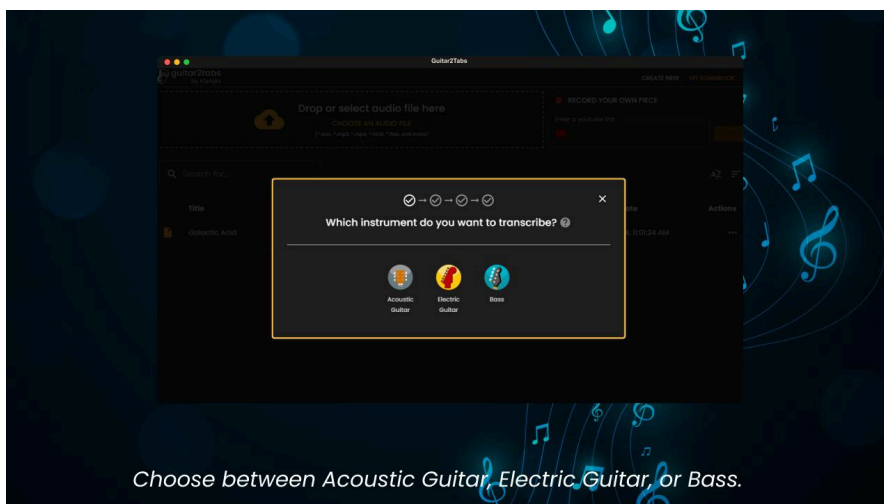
Guitar2Tabs

guitar2tabs by Klangio

CREATE NEW MY SONGBOOK

Drop or select audio file here

CHOOSE AN AUDIO FILE

RECORD YOUR OWN PIECE

Search for...

Title

Galactic Acid

Actions

Which instrument do you want to transcribe?

Acoustic Guitar

Electric Guitar

Bass

Choose between Acoustic Guitar, Electric Guitar, or Bass.